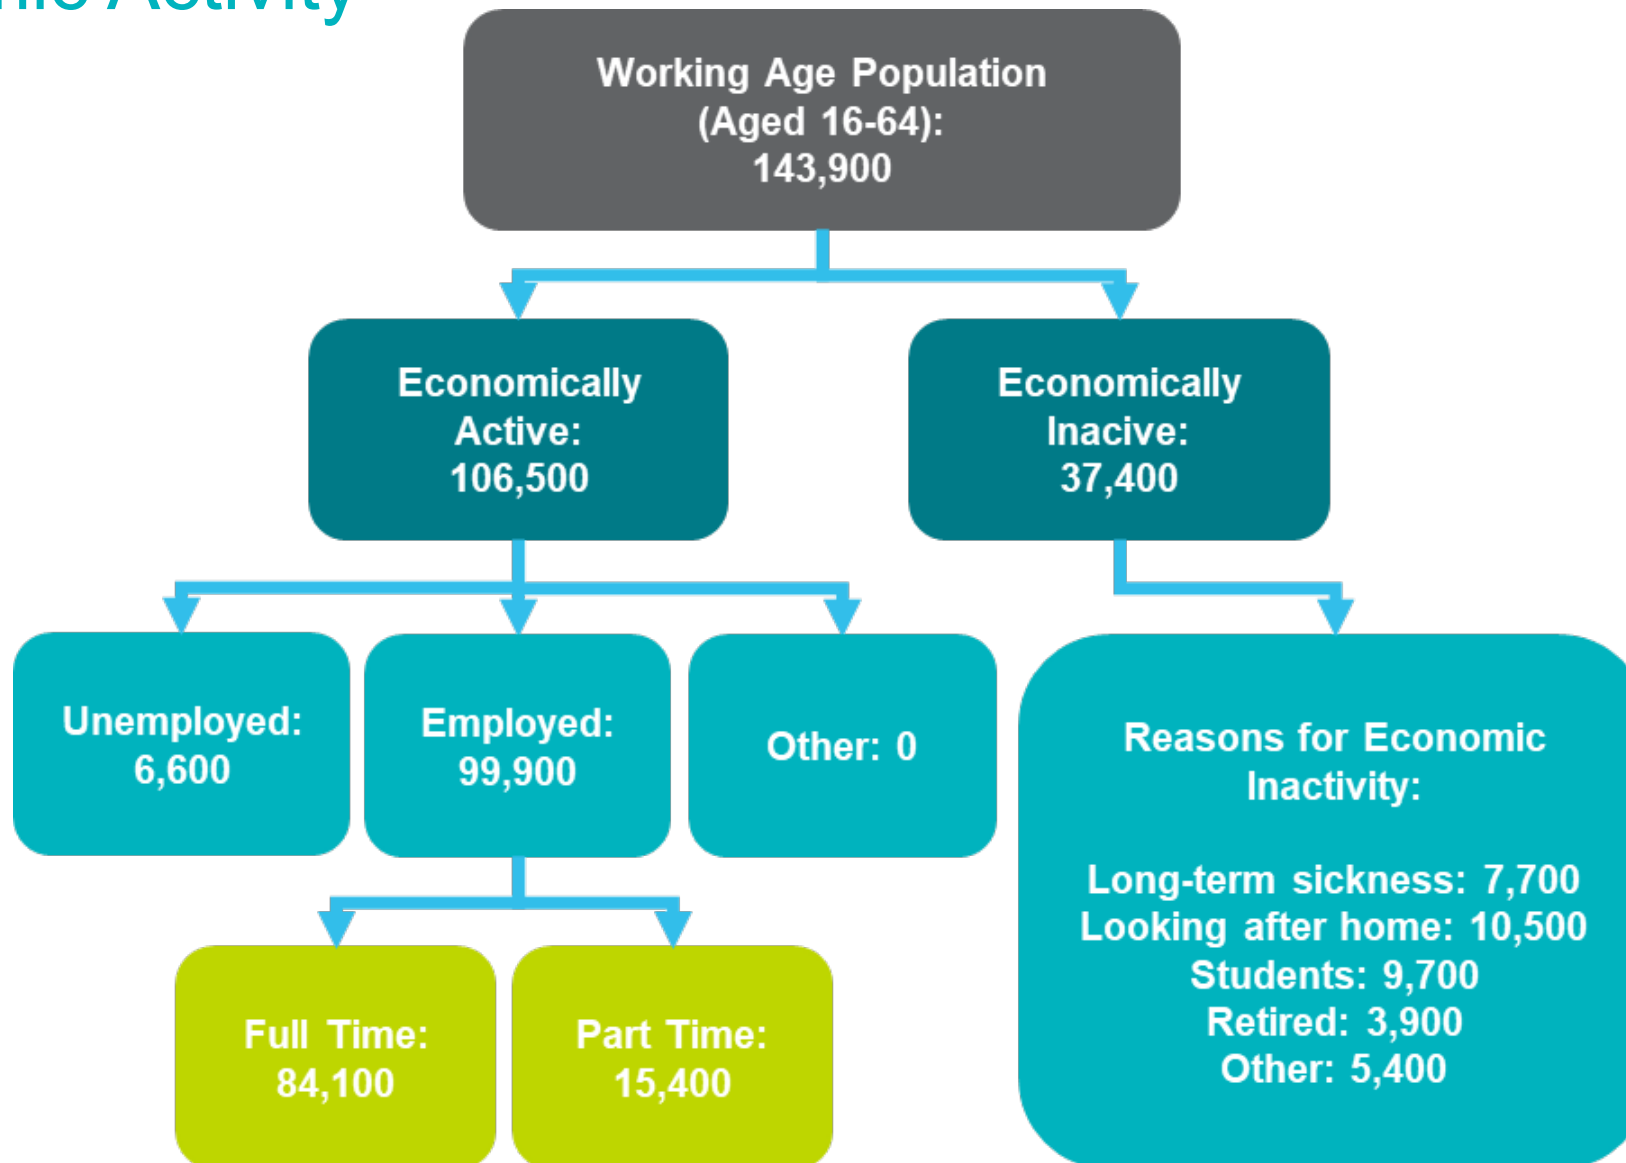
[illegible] Activity

Working Age Population (Aged 16-64): 143,900

Economically Active: 106,500

Economically Inacive: 37,400

Unemployed: 6,600

Employed: 99,900

Other: 0

Reasons for Economic Inactivity:

Long-term sickness: 7,700
Looking after home: 10,500
Students: 9,700
Retired: 3,900
Other: 5,400

Full Time: 84,100

Part Time: 15,400